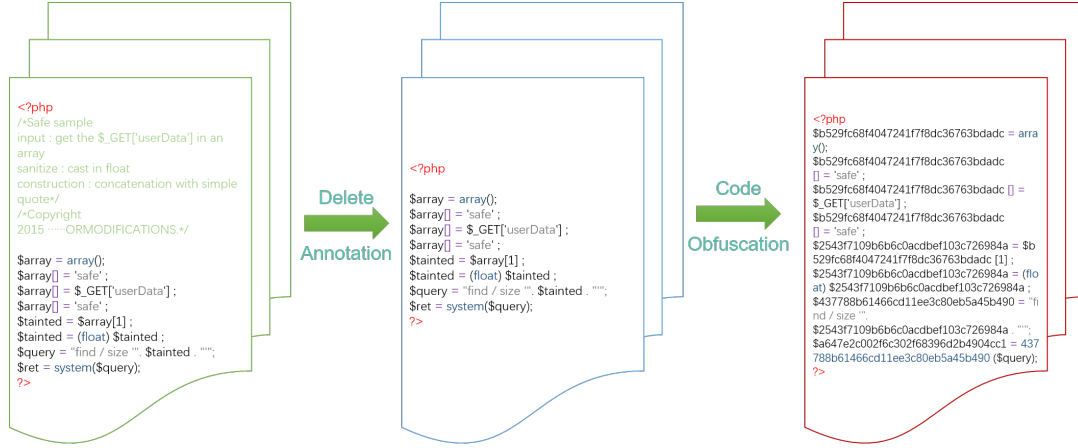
<?php
/*Safe sample
input : get the $_GET['userData'] in an array
sanitize : cast in float
construction : concatenation with simple quote*/
/*Copyright
2015 ……ORMODIFICATIONS.*/

$array = array();
$array[] = 'safe' ;
$array[] = $_GET['userData'] ;
$array[] = 'safe' ;
$tainted = $array[1] ;
$tainted = (float) $tainted ;
$query = "find / size '". $tainted . "'";
$ret = system($query);
?>

Delete

Annotation

<?php

$array = array();
$array[] = 'safe' ;
$array[] = $_GET['userData'] ;
$array[] = 'safe' ;
$tainted = $array[1] ;
$tainted = (float) $tainted ;
$query = "find / size '". $tainted . "'";
$ret = system($query);
?>

Code

Obfuscation

<?php
$b529fc68f4047241f7f8dc36763bdadc = array();
$b529fc68f4047241f7f8dc36763bdadc [] = 'safe' ;
$b529fc68f4047241f7f8dc36763bdadc [] = $_GET['userData'] ;
$b529fc68f4047241f7f8dc36763bdadc [] = 'safe' ;
$2543f7109b6b6c0acdbef103c726984a = $b529fc68f4047241f7f8dc36763bdadc [1] ;
$2543f7109b6b6c0acdbef103c726984a = (float) $2543f7109b6b6c0acdbef103c726984a ;
$437788b61466cd11ee3c80eb5a45b490 = "find / size '". $2543f7109b6b6c0acdbef103c726984a . "'";
$a647e2c002f6c302f68396d2b4904cc1 = 437788b61466cd11ee3c80eb5a45b490 ($query);
?>